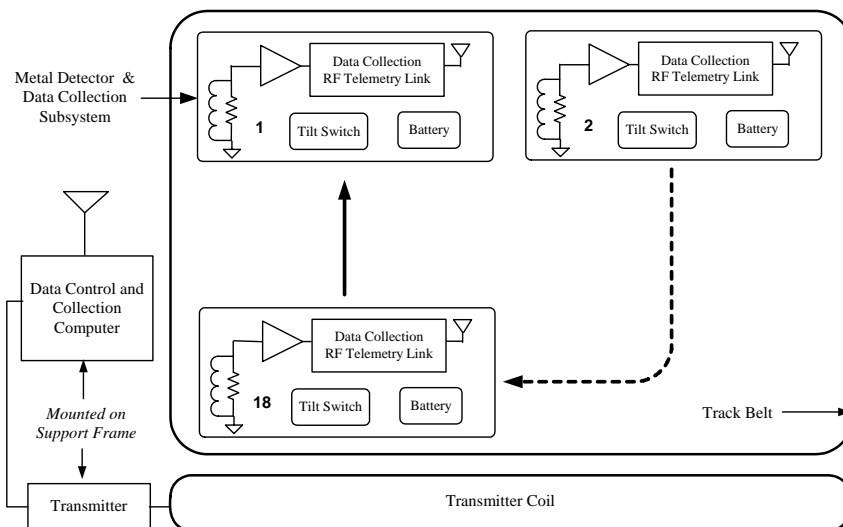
Metal Detector & Data Collection Subsystem

Data Collection RF Telemetry Link

1

Tilt Switch

Battery

Data Collection RF Telemetry Link

2

Tilt Switch

Battery

Data Control and Collection Computer

Data Collection RF Telemetry Link

18

Tilt Switch

Battery

*Mounted on Support Frame*

Track Belt

Transmitter

Transmitter Coil